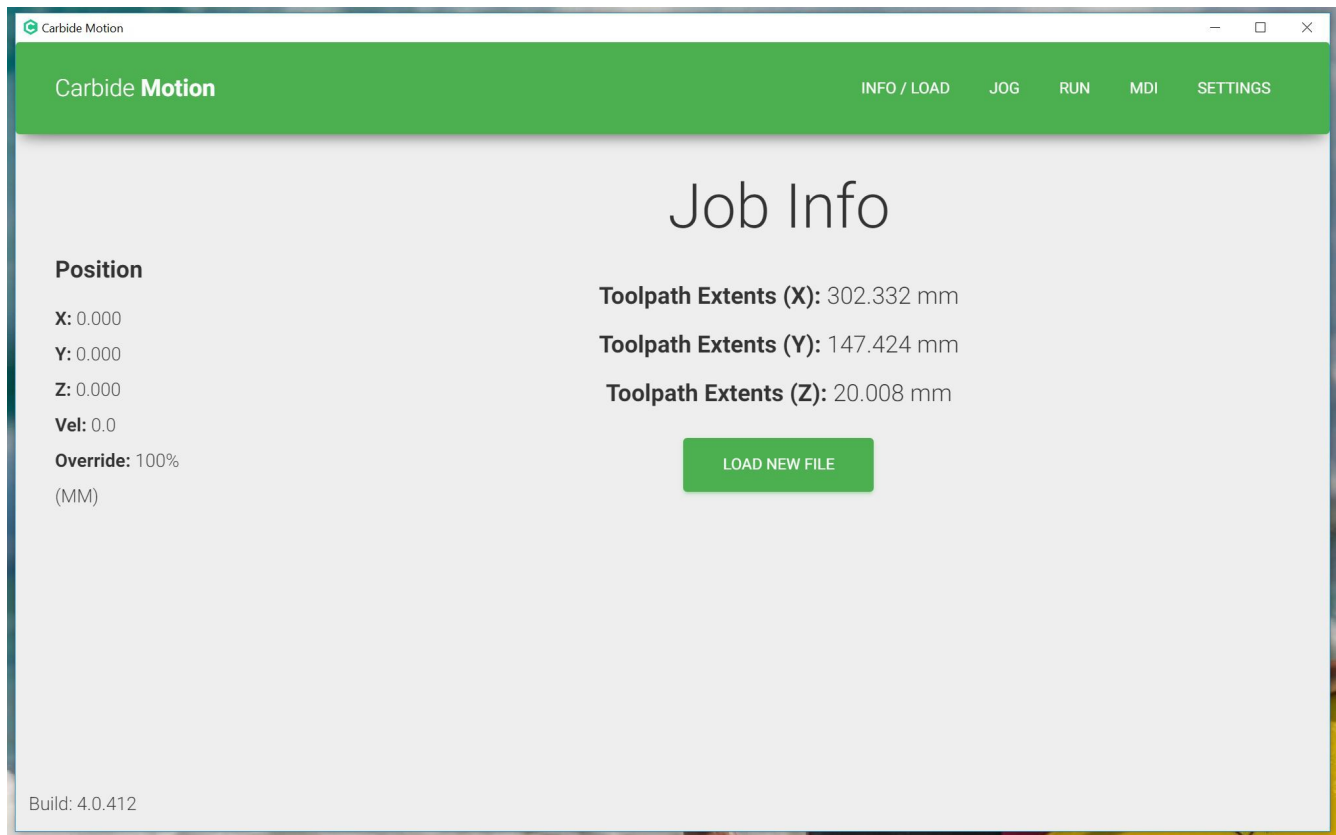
Carbide Motion

Carbide Motion

INFO / LOAD JOG RUN MDI SETTINGS

Job Info

Position

X: 0.000

Y: 0.000

Z: 0.000

Vel: 0.0

Override: 100%

(MM)

Toolpath Extents (X): 302.332 mm

Toolpath Extents (Y): 147.424 mm

Toolpath Extents (Z): 20.008 mm

LOAD NEW FILE

Build: 4.0.412